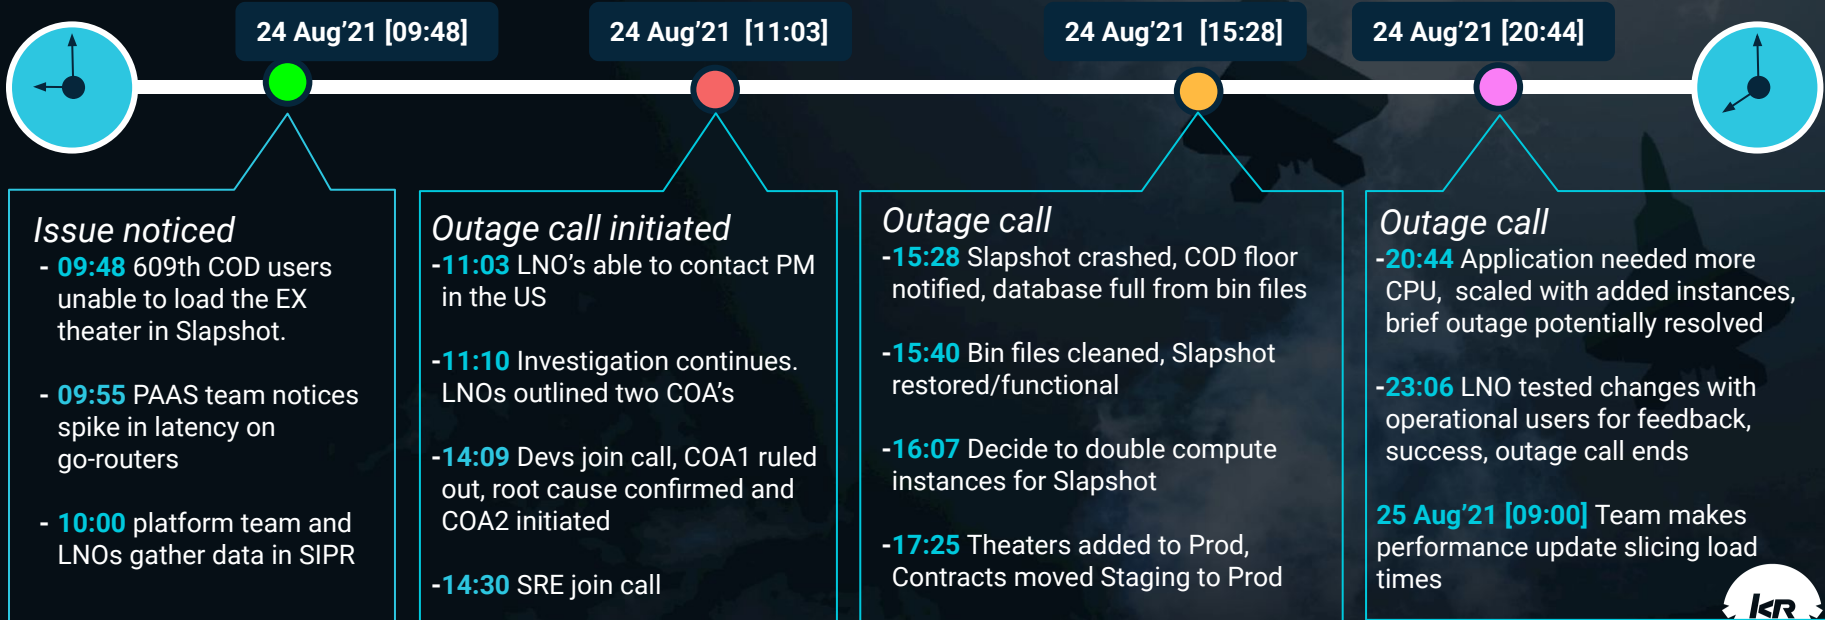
24 Aug'21 [09:48]

24 Aug'21 [11:03]

24 Aug'21 [15:28]

24 Aug'21 [20:44]

Issue noticed
- 09:48 609th COD users unable to load the EX theater in Slapshot.

- 09:55 PAAS team notices spike in latency on go-routers

- 10:00 platform team and LNOs gather data in SIPR

Outage call initiated
-11:03 LNO's able to contact PM in the US

-11:10 Investigation continues. LNOs outlined two COA's

-14:09 Devs join call, COA1 ruled out, root cause confirmed and COA2 initiated

-14:30 SRE join call

Outage call
-15:28 Slapshot crashed, COD floor notified, database full from bin files

-15:40 Bin files cleaned, Slapshot restored/functional

-16:07 Decide to double compute instances for Slapshot

-17:25 Theaters added to Prod, Contracts moved Staging to Prod

Outage call
-20:44 Application needed more CPU, scaled with added instances, brief outage potentially resolved

-23:06 LNO tested changes with operational users for feedback, success, outage call ends

25 Aug'21 [09:00] Team makes performance update slicing load times

KR